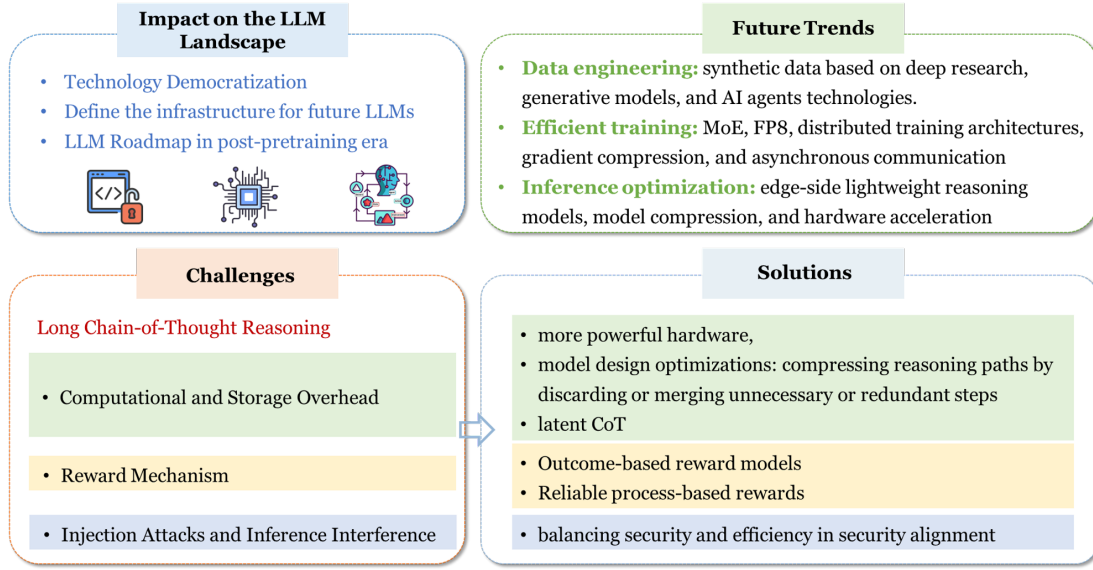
Impact on the LLM Landscape

- Technology Democratization
- Define the infrastructure for future LLMs
- LLM Roadmap in post-pretraining era

Future Trends

- Data engineering: synthetic data based on deep research, generative models, and AI agents technologies.
- Efficient training: MoE, FP8, distributed training architectures, gradient compression, and asynchronous communication
- Inference optimization: edge-side lightweight reasoning models, model compression, and hardware acceleration

Challenges

Long Chain-of-Thought Reasoning

- Computational and Storage Overhead
- Reward Mechanism
- Injection Attacks and Inference Interference

Solutions

- more powerful hardware,
- model design optimizations: compressing reasoning paths by discarding or merging unnecessary or redundant steps
- latent CoT
- Outcome-based reward models
- Reliable process-based rewards
- balancing security and efficiency in security alignment